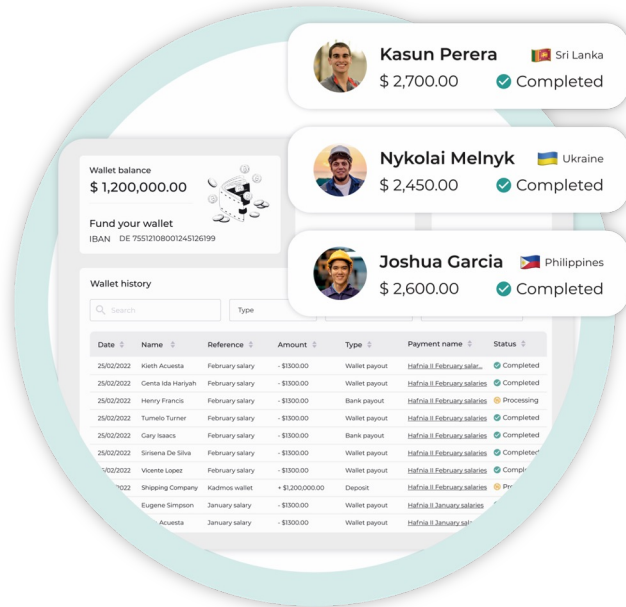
Kasun Perera
Sri Lanka
$ 2,700.00
Completed

Nykolai Melnyk
Ukraine
$ 2,450.00
Completed

Joshua Garcia
Philippines
$ 2,600.00
Completed

Wallet balance
$ 1,200,000.00

Fund your wallet
IBAN DE 75512108001245126199

Wallet history

Search
Type

| Date | Name | Reference | Amount | Type | Payment name | Status |
|---|---|---|---|---|---|---|
| 25/02/2022 | Kieth Acuesta | February salary | - $1300.00 | Wallet payout | Hafnia II February salar... | Completed |
| 25/02/2022 | Genta Ida Hariyah | February salary | - $1300.00 | Wallet payout | Hafnia II February salaries | Completed |
| 25/02/2022 | Henry Francis | February salary | - $1300.00 | Bank payout | Hafnia II February salaries | Processing |
| 25/02/2022 | Tumelo Turner | February salary | - $1300.00 | Wallet payout | Hafnia II February salaries | Completed |
| 25/02/2022 | Gary Isaacs | February salary | - $1300.00 | Bank payout | Hafnia II February salaries | Completed |
| 25/02/2022 | Sirisena De Silva | February salary | - $1300.00 | Wallet payout | Hafnia II February salaries | Completed |
| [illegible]/02/2022 | Vicente Lopez | February salary | - $1300.00 | Wallet payout | Hafnia II February salaries | Compl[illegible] |
| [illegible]2022 | Shipping Company | Kadmos wallet | + $1,200,000.00 | Deposit | Hafnia II February salaries | Pro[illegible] |
| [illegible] | Eugene Simpson | January salary | - $1300.00 | Wallet payout | Hafnia II January salaries | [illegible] |
| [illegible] | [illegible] Acuesta | January salary | - $1300.00 | Wallet payout | Hafnia II January salaries | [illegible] |